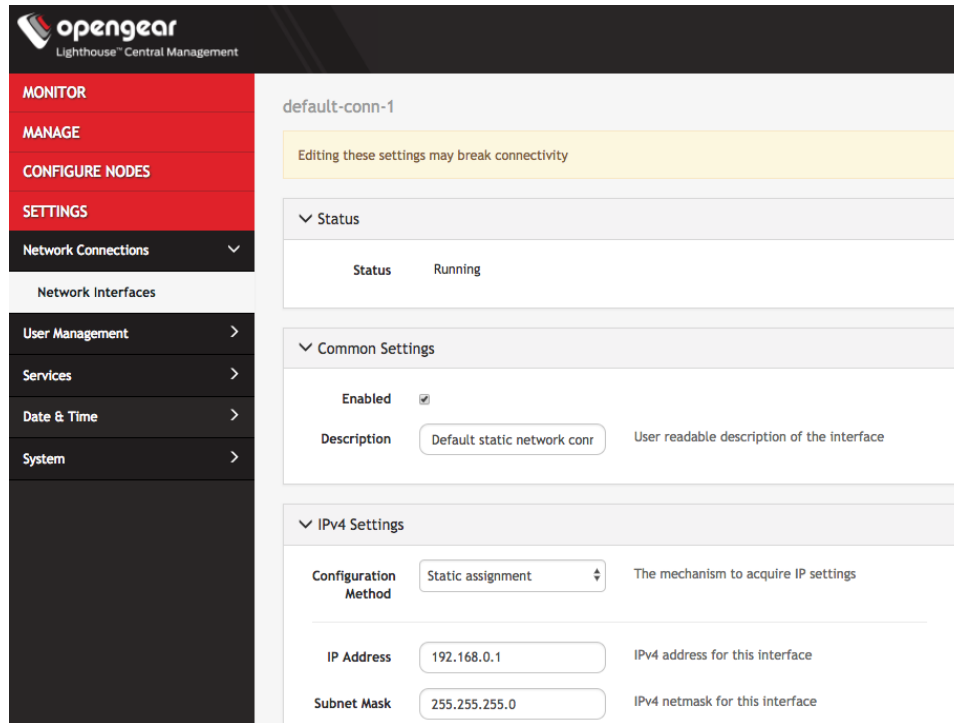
opengear
Lighthouse™ Central Management

MONITOR
MANAGE
CONFIGURE NODES
SETTINGS
Network Connections
Network Interfaces
User Management
Services
Date & Time
System

default-conn-1

Editing these settings may break connectivity

Status

Status Running

Common Settings

Enabled

Description Default static network conr User readable description of the interface

IPv4 Settings

Configuration Method Static assignment The mechanism to acquire IP settings

IP Address 192.168.0.1 IPv4 address for this interface

Subnet Mask 255.255.255.0 IPv4 netmask for this interface